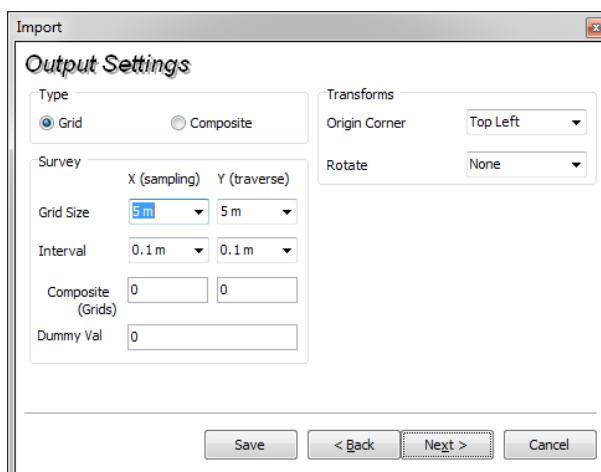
Import

Output Settings

Type

Grid

Composite

Transforms

Origin Corner

Top Left

Rotate

None

Survey

X (sampling)

Y (traverse)

Grid Size

5 m

5 m

Interval

0.1 m

0.1 m

Composite (Grids)

0

0

Dummy Val

0

Save

< Back

Next >

Cancel